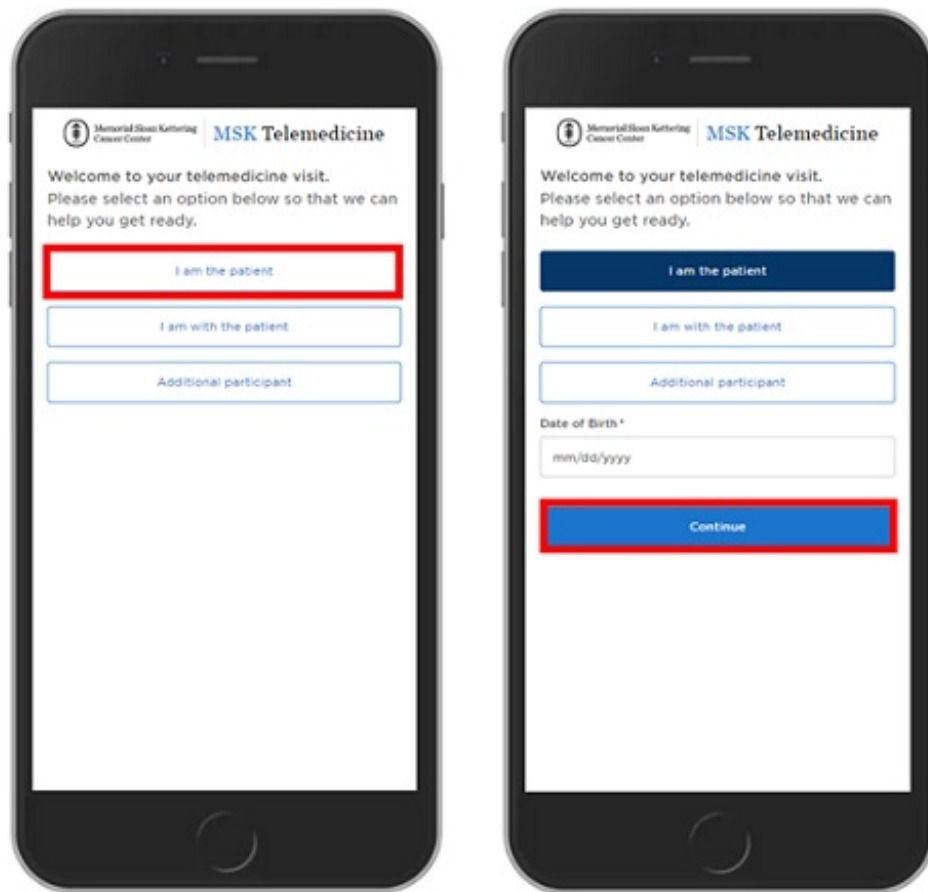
Memorial Sloan Kettering Cancer Center MSK Telemedicine

Welcome to your telemedicine visit. Please select an option below so that we can help you get ready.

I am the patient

I am with the patient

Additional participant

Memorial Sloan Kettering Cancer Center MSK Telemedicine

Welcome to your telemedicine visit. Please select an option below so that we can help you get ready.

I am the patient

I am with the patient

Additional participant

Date of Birth *

mm/dd/yyyy

Continue